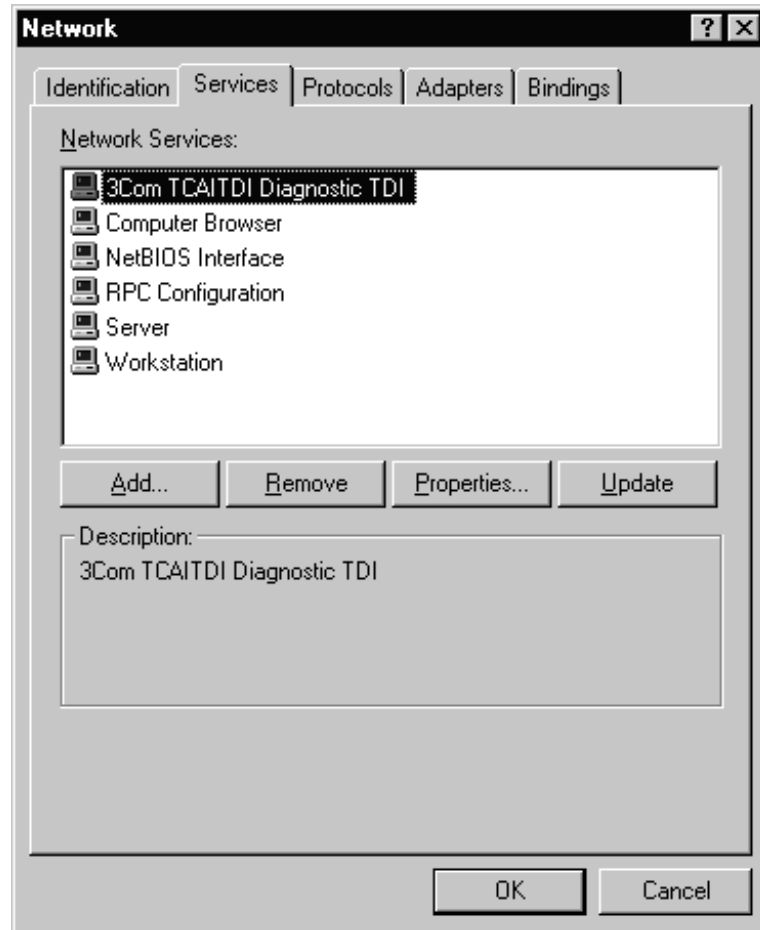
Network ? X

Identification Services Protocols Adapters Bindings

Network Services:

3Com TCAITDI Diagnostic TDI
Computer Browser
NetBIOS Interface
RPC Configuration
Server
Workstation

Add... Remove Properties... Update

Description:
3Com TCAITDI Diagnostic TDI

OK Cancel